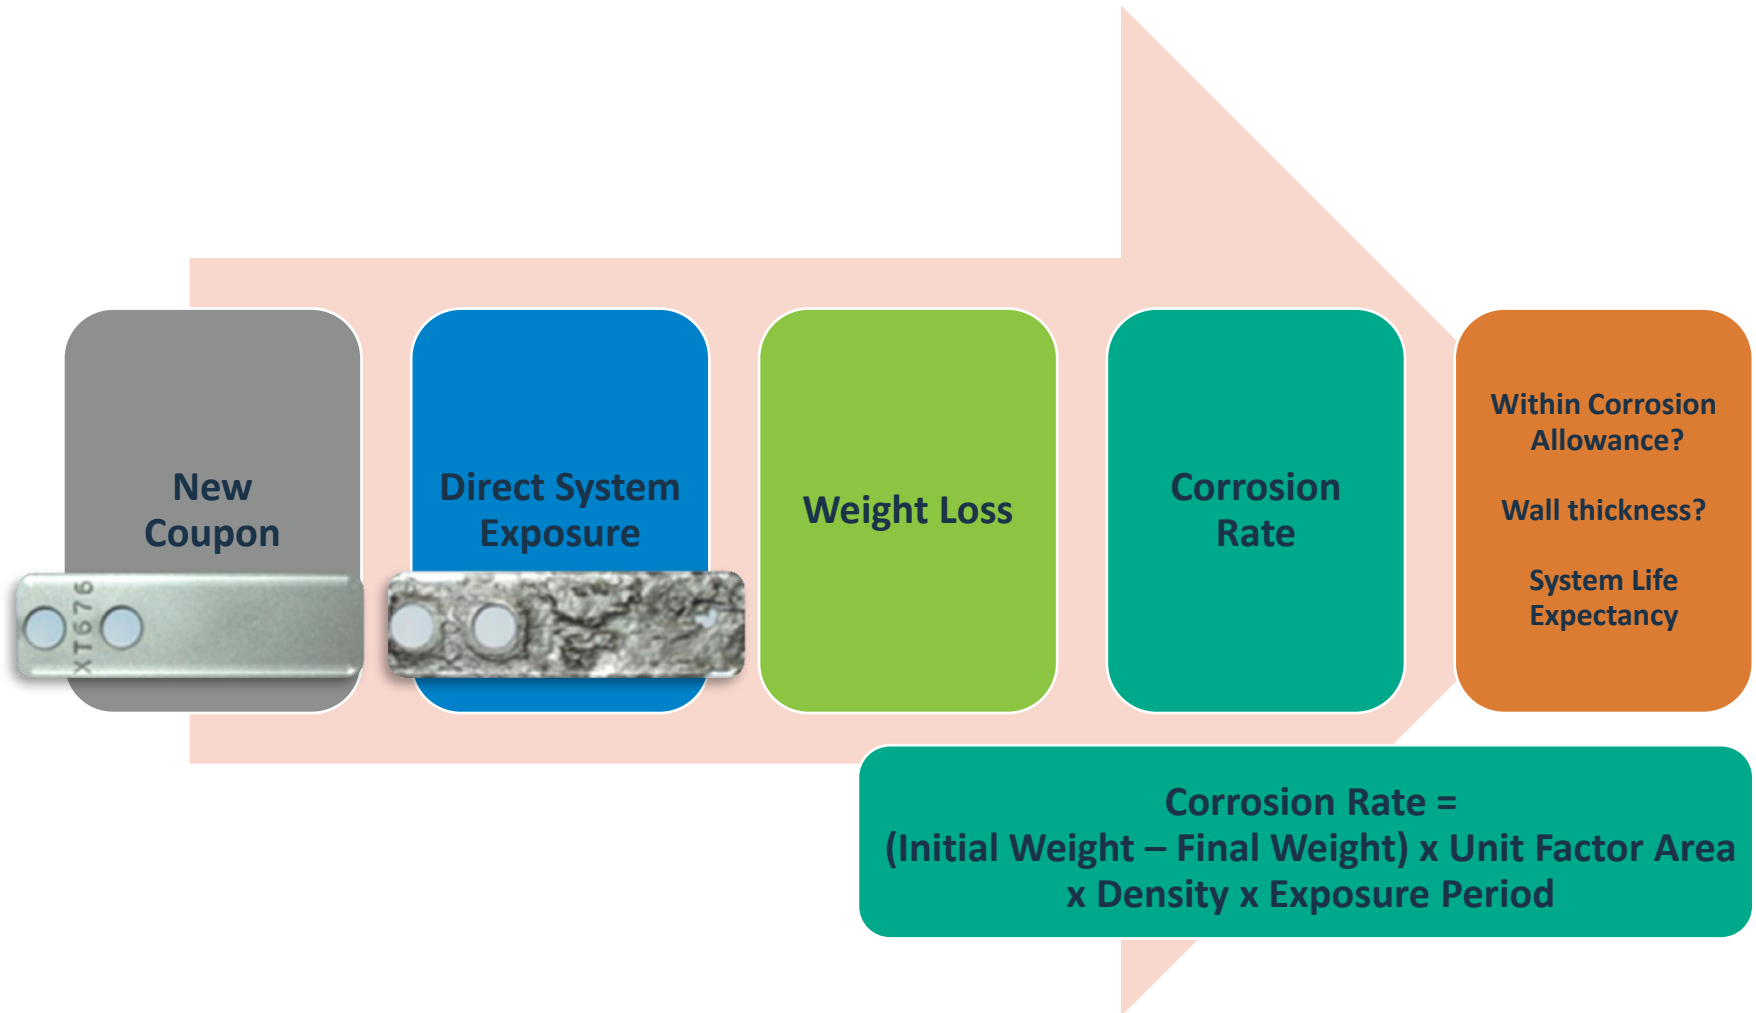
New Coupon

XT676

Direct System Exposure

Weight Loss

Corrosion Rate

Within Corrosion Allowance?

Wall thickness?

System Life Expectancy

Corrosion Rate =
(Initial Weight – Final Weight) x Unit Factor Area
x Density x Exposure Period